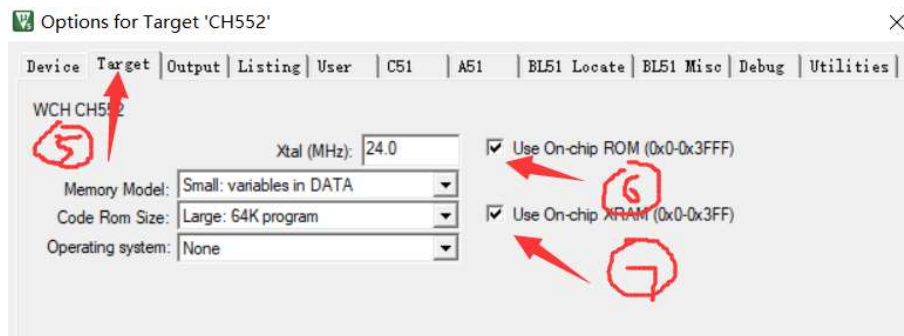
Options for Target 'CH552'

Device | Target | Output | Listing | User | C51 | A51 | BL51 Locate | BL51 Misc | Debug | Utilities

WCH CH552

5

Xtal (MHz): 24.0

Memory Model: Small: variables in DATA

Code Rom Size: Large: 64K program

Operating system: None

Use On-chip ROM (0x0-0x3FFF)

6

Use On-chip XRAM (0x0-0x3FF)

7